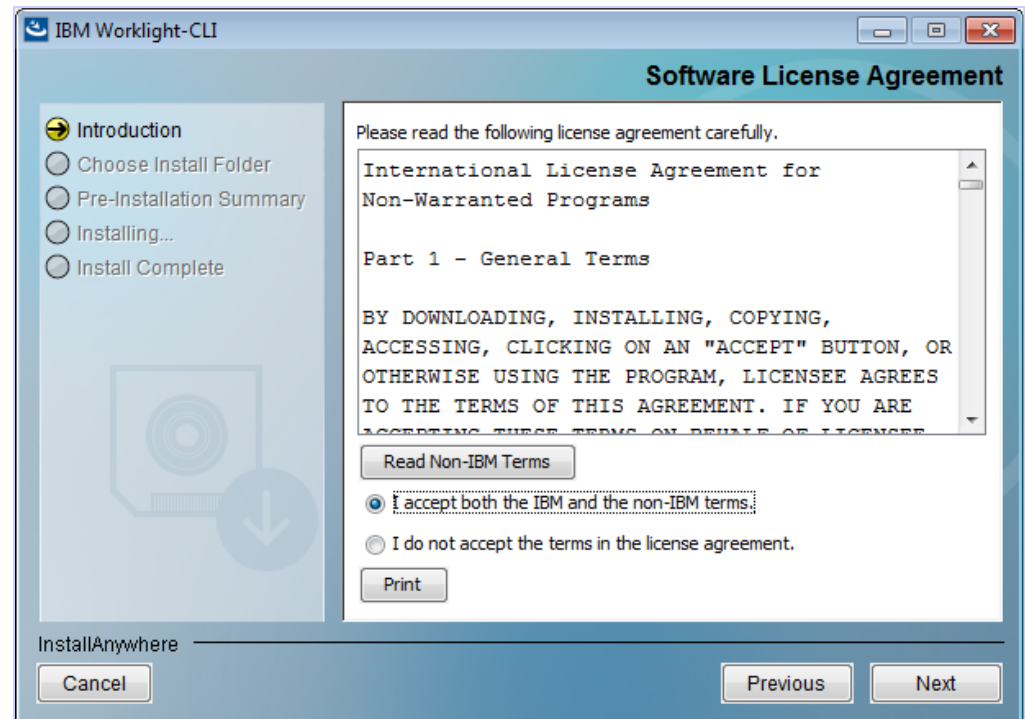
IBM Worklight-CLI

Software License Agreement

Introduction
Choose Install Folder
Pre-Installation Summary
Installing...
Install Complete

Please read the following license agreement carefully.

International License Agreement for Non-Warranted Programs

Part 1 - General Terms

BY DOWNLOADING, INSTALLING, COPYING, ACCESSING, CLICKING ON AN "ACCEPT" BUTTON, OR OTHERWISE USING THE PROGRAM, LICENSEE AGREES TO THE TERMS OF THIS AGREEMENT. IF YOU ARE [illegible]

Read Non-IBM Terms

I accept both the IBM and the non-IBM terms.

I do not accept the terms in the license agreement.

Print

InstallAnywhere

Cancel

Previous

Next